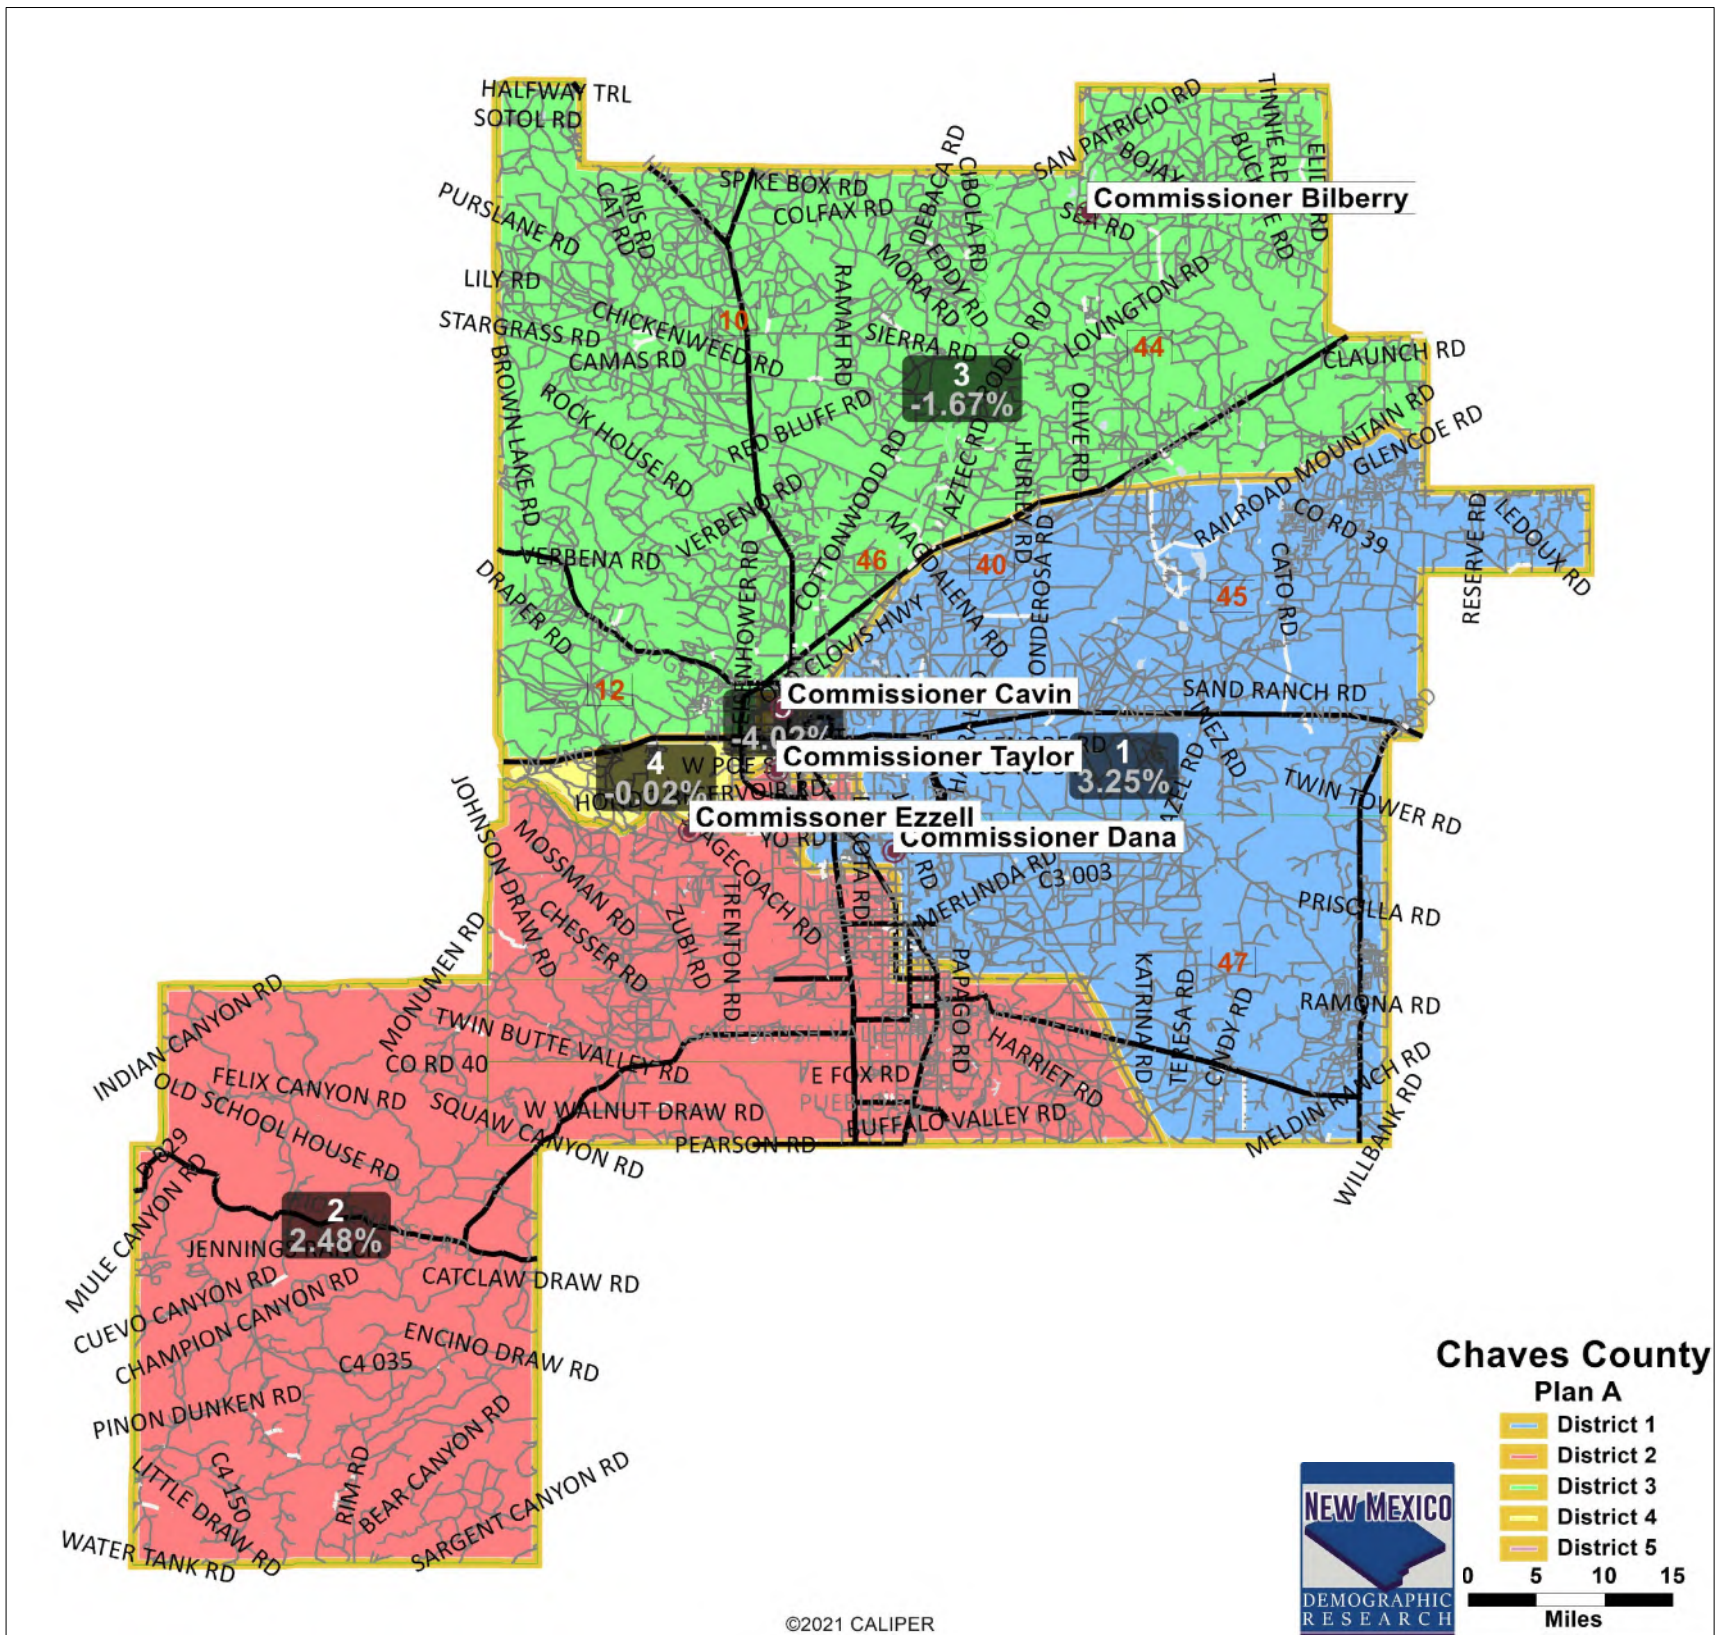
HALFWAY TRL
SOTOL RD
SPIKE BOX RD
COLFAX RD
PURSLANE RD
IRIS RD
CAT RD
DEBACA RD
CIBOLA RD
SAN PATRICIO RD
BOJAX
TINNIE RD
BUCKEYE RD
ELIDA RD
Commissioner Bilberry
SEA RD
LILY RD
MORA RD
EDDY RD
LOVINGTON RD
STARGRASS RD
CHICKENWEED RD
10
RAMAH RD
SIERRA RD
RODEO RD
44
CLAUNCH RD
CAMAS RD
BROWN LAKE RD
3
-1.67%
ROCK HOUSE RD
RED BLUFF RD
AZTEC RD
HURLEY RD
OLIVE RD
MOUNTAIN RD
GLENCOE RD
RAILROAD
CO RD 39
VERBENO RD
COTTONWOOD RD
MAGDALENA RD
PONDEROSA RD
CATO RD
RESERVE RD
LEDOUX RD
VERBENA RD
46
40
45
DRAPER RD
EISENHOWER RD
CLOVIS HWY
12
Commissioner Cavin
SAND RANCH RD
-4.02%
Commissioner Taylor
1
3.25%
4
W POE
-0.02%
RESERVOIR RD
TWIN TOWER RD
Commissoner Ezzell
Commissioner Dana
JOHNSON DRAW RD
MOSSMAN RD
STAGECOACH RD
CHESSER RD
ZUBI RD
TRENTON RD
MERLINDA RD
C3 003
PRISCILLA RD
MONUMENT RD
PAPAGO RD
KATRINA RD
TERESA RD
CINDY RD
47
RAMONA RD
INDIAN CANYON RD
TWIN BUTTE VALLEY RD
HARRIET RD
CO RD 40
FELIX CANYON RD
E FOX RD
OLD SCHOOL HOUSE RD
SQUAW CANYON RD
W WALNUT DRAW RD
BUFFALO VALLEY RD
MELDIN RANCH RD
PEARSON RD
WILLBANK RD
C029
MULE CANYON RD
2
2.48%
JENNINGS
CATCLAW DRAW RD
CUEVO CANYON RD
CHAMPION CANYON RD
ENCINO DRAW RD
C4 035
PINON DUNKEN RD
LITTLE DRAW RD
C4 150
RIM RD
BEAR CANYON RD
SARGENT CANYON RD
WATER TANK RD
Chaves County
Plan A
District 1
District 2
District 3
District 4
District 5
NEW MEXICO
DEMOGRAPHIC RESEARCH
0 5 10 15
Miles
©2021 CALIPER